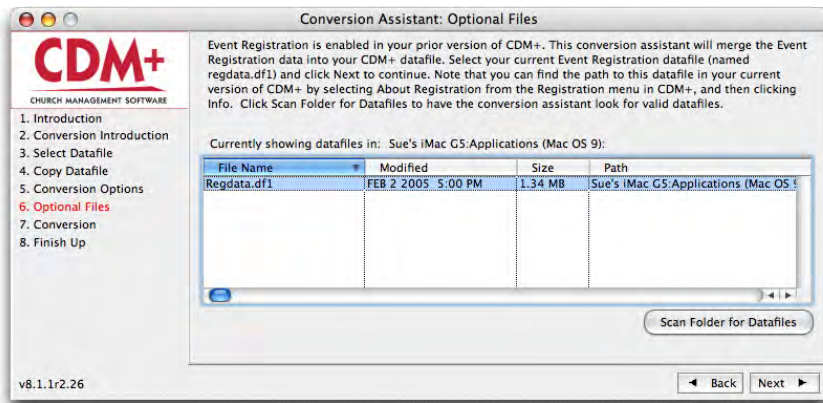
Conversion Assistant: Optional Files

CDM+

CHURCH MANAGEMENT SOFTWARE

1. Introduction
2. Conversion Introduction
3. Select Datafile
4. Copy Datafile
5. Conversion Options
6. Optional Files
7. Conversion
8. Finish Up

Event Registration is enabled in your prior version of CDM+. This conversion assistant will merge the Event Registration data into your CDM+ datafile. Select your current Event Registration datafile (named regdata.df1) and click Next to continue. Note that you can find the path to this datafile in your current version of CDM+ by selecting About Registration from the Registration menu in CDM+, and then clicking Info. Click Scan Folder for Datafiles to have the conversion assistant look for valid datafiles.

Currently showing datafiles in: Sue's iMac G5:Applications (Mac OS 9):

| File Name | Modified | Size | Path |
|---|---|---|---|
| Regdata.df1 | FEB 2 2005 5:00 PM | 1.34 MB | Sue's iMac G5:Applications (Mac OS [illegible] |

Scan Folder for Datafiles

v8.1.1r2.26

Back

Next